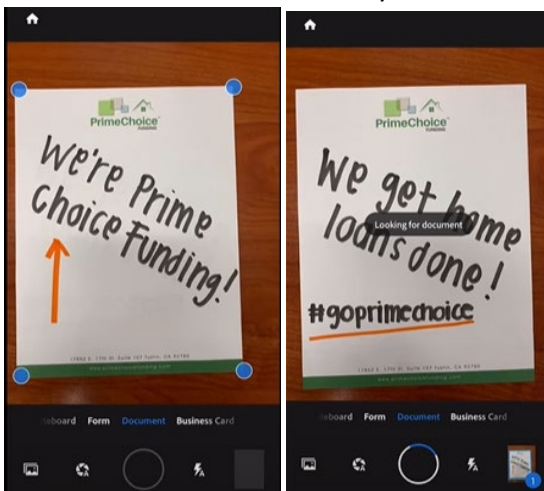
PrimeChoice FUNDING

We're Prime Choice Funding!

17862 E. 17th St. Suite 107 Tustin, CA 92780
www.primechoicefunding.com

eboard Form Document Business Card

PrimeChoice FUNDING

We get home loans done!

Looking for document

#goprimechoice

17862 E. 17th St. Suite 107 Tustin, CA 92780
www.primechoicefunding.com

eboard Form Document Business Card

1